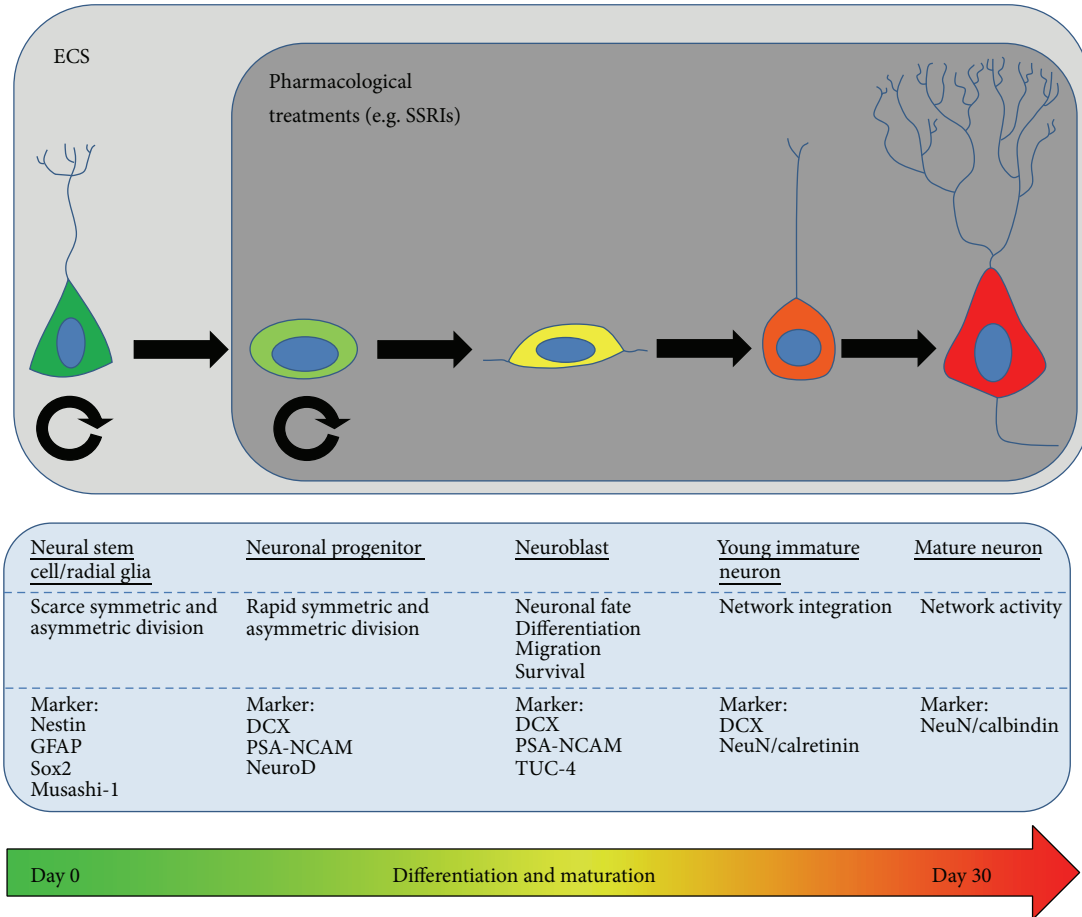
ECS

Pharmacological treatments (e.g. SSRIs)

| Neural stem cell/radial glia | Neuronal progenitor | Neuroblast | Young immature neuron | Mature neuron |
|---|---|---|---|---|
| Scarce symmetric and asymmetric division | Rapid symmetric and asymmetric division | Neuronal fate Differentiation Migration Survival | Network integration | Network activity |
| Marker: Nestin GFAP Sox2 Musashi-1 | Marker: DCX PSA-NCAM NeuroD | Marker: DCX PSA-NCAM TUC-4 | Marker: DCX NeuN/calretinin | Marker: NeuN/calbindin |

Day 0 Differentiation and maturation Day 30